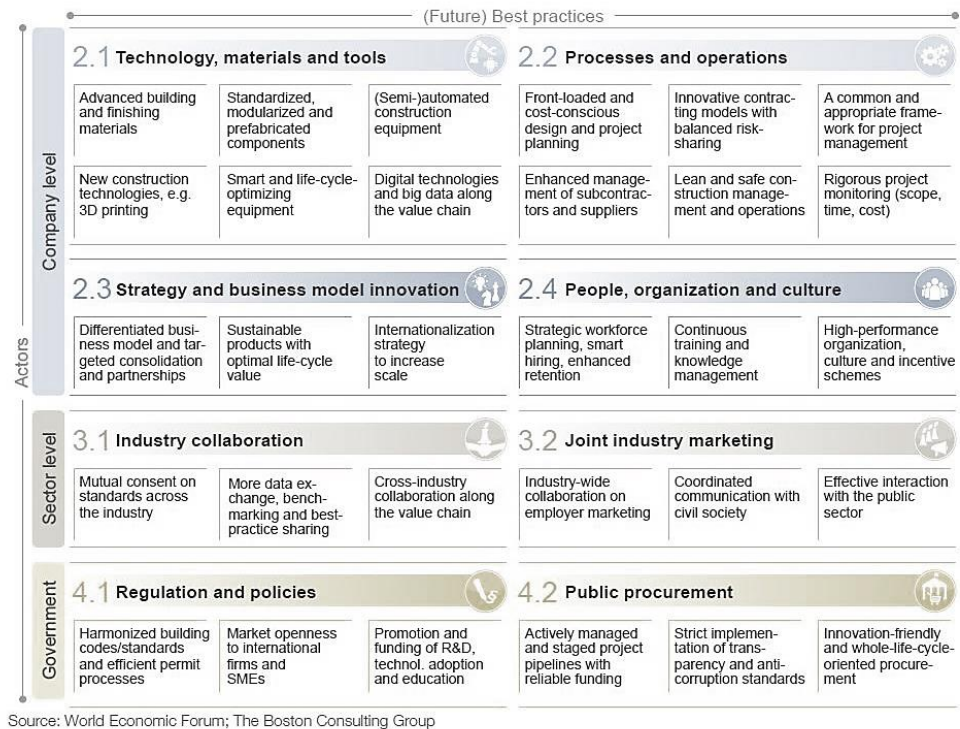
(Future) Best practices

Actors

Company level

2.1 Technology, materials and tools

Advanced building and finishing materials

Standardized, modularized and prefabricated components

(Semi-)automated construction equipment

New construction technologies, e.g. 3D printing

Smart and life-cycle-optimizing equipment

Digital technologies and big data along the value chain

2.2 Processes and operations

Front-loaded and cost-conscious design and project planning

Innovative contracting models with balanced risk-sharing

A common and appropriate framework for project management

Enhanced management of subcontractors and suppliers

Lean and safe construction management and operations

Rigorous project monitoring (scope, time, cost)

2.3 Strategy and business model innovation

Differentiated business model and targeted consolidation and partnerships

Sustainable products with optimal life-cycle value

Internationalization strategy to increase scale

2.4 People, organization and culture

Strategic workforce planning, smart hiring, enhanced retention

Continuous training and knowledge management

High-performance organization, culture and incentive schemes

Sector level

3.1 Industry collaboration

Mutual consent on standards across the industry

More data exchange, benchmarking and best-practice sharing

Cross-industry collaboration along the value chain

3.2 Joint industry marketing

Industry-wide collaboration on employer marketing

Coordinated communication with civil society

Effective interaction with the public sector

Government

4.1 Regulation and policies

Harmonized building codes/standards and efficient permit processes

Market openness to international firms and SMEs

Promotion and funding of R&D, technol. adoption and education

4.2 Public procurement

Actively managed and staged project pipelines with reliable funding

Strict implementation of transparency and anti-corruption standards

Innovation-friendly and whole-life-cycle-oriented procurement

Source: World Economic Forum; The Boston Consulting Group